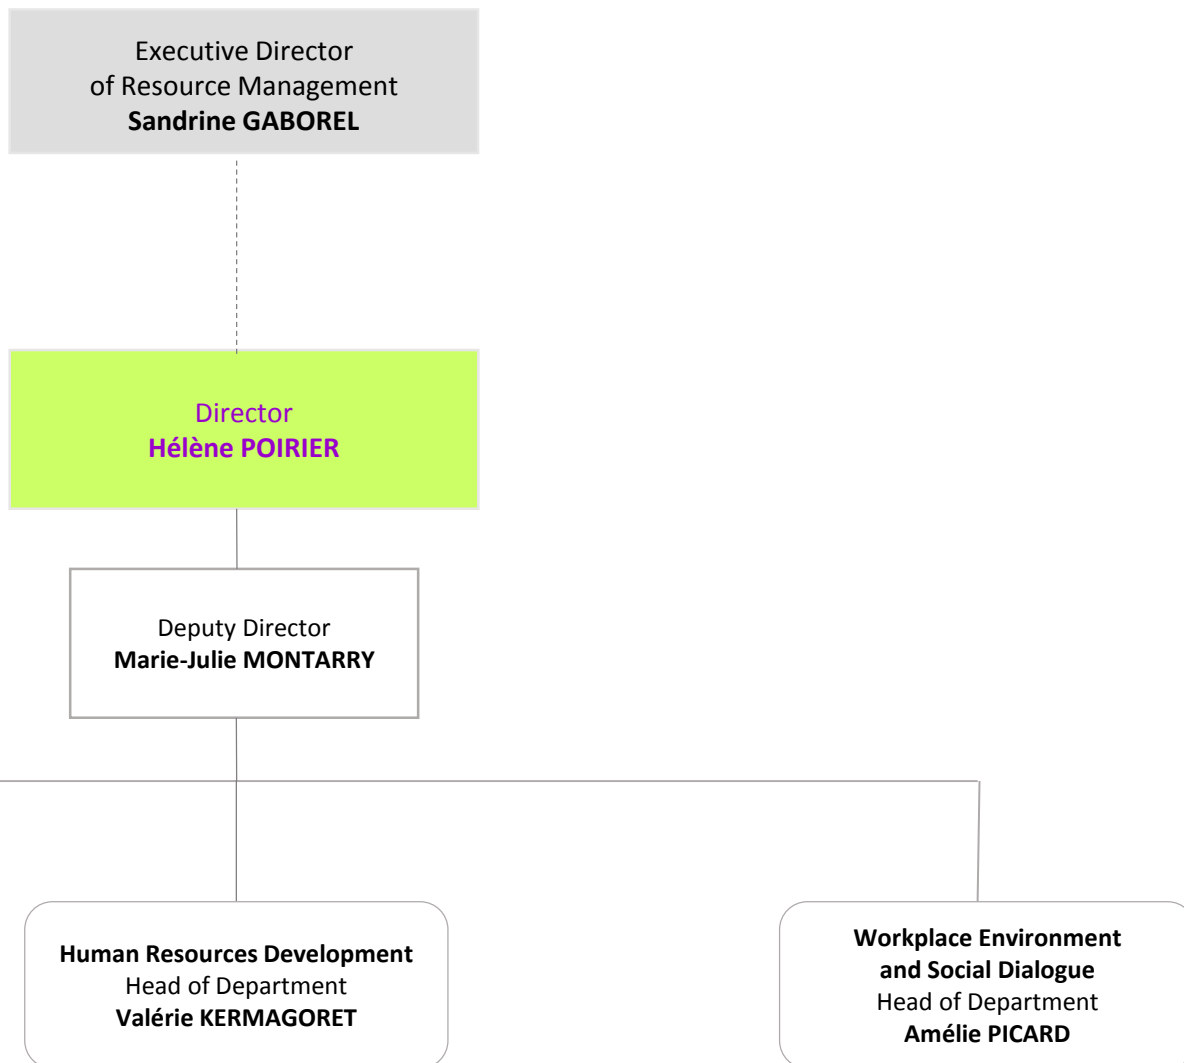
Executive Director
of Resource Management
**Sandrine GABOREL**

Director
**Hélène POIRIER**

Deputy Director
**Marie-Julie MONTARRY**

**Human Resources Development**
Head of Department
**Valérie KERMAGORET**

**Workplace Environment and Social Dialogue**
Head of Department
**Amélie PICARD**